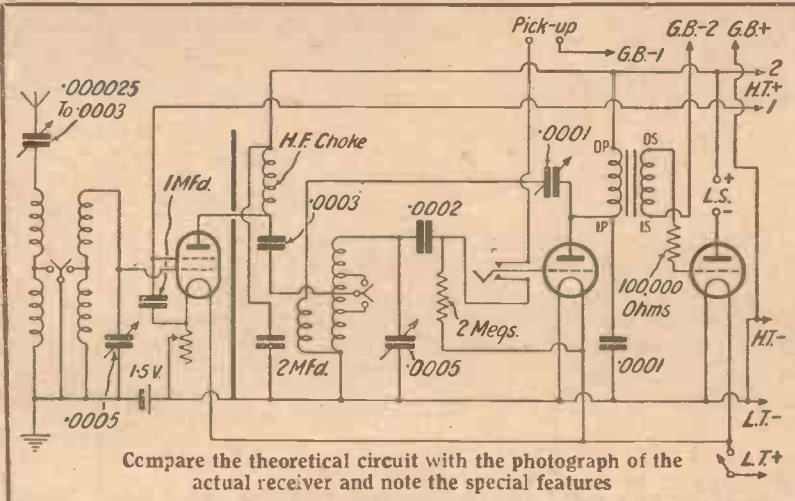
Pick-up
G.B.-1
G.B.-2 G.B.+
2
H.T.+
1
·000025 To ·0003
H.F. Choke
1 Mfd.
·0003
·0002
·0001
OP
OS
IP
IS
L.S.
+
-
100,000 Ohms
2 Megs.
H.T.-
2 Mfd.
·0005
·0001
1·5 V.
·0005
L.T.-
L.T.+

Compare the theoretical circuit with the photograph of the actual receiver and note the special features